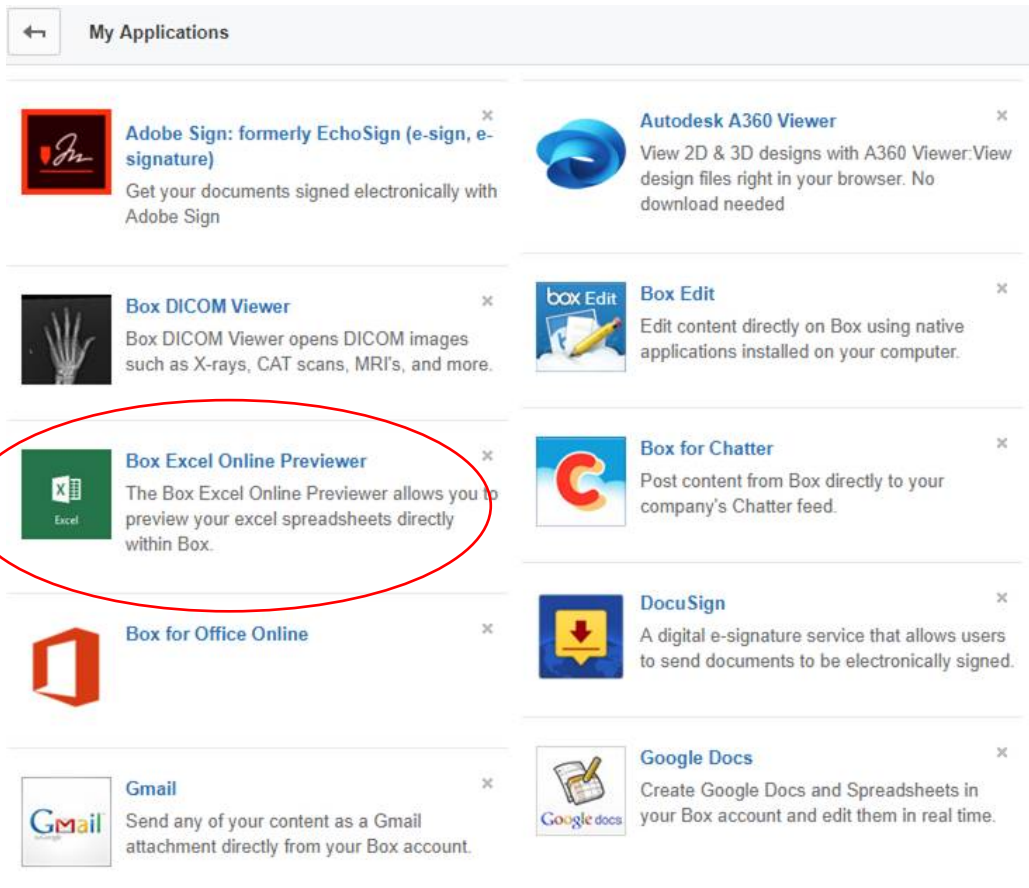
My Applications

Adobe Sign: formerly EchoSign (e-sign, e-signature)
Get your documents signed electronically with Adobe Sign

Autodesk A360 Viewer
View 2D & 3D designs with A360 Viewer:View design files right in your browser. No download needed

Box DICOM Viewer
Box DICOM Viewer opens DICOM images such as X-rays, CAT scans, MRI's, and more.

box Edit
Box Edit
Edit content directly on Box using native applications installed on your computer.

Excel
Box Excel Online Previewer
The Box Excel Online Previewer allows you to preview your excel spreadsheets directly within Box.

Box for Chatter
Post content from Box directly to your company's Chatter feed.

Box for Office Online

DocuSign
A digital e-signature service that allows users to send documents to be electronically signed.

Gmail
Gmail
Send any of your content as a Gmail attachment directly from your Box account.

Google docs
Google Docs
Create Google Docs and Spreadsheets in your Box account and edit them in real time.